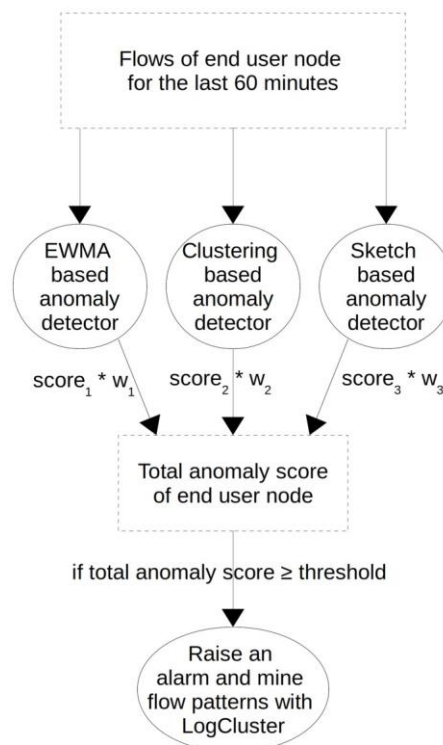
Flows of end user node for the last 60 minutes

EWMA based anomaly detector

Clustering based anomaly detector

Sketch based anomaly detector

$score_1 * w_1$

$score_2 * w_2$

$score_3 * w_3$

Total anomaly score of end user node

if total anomaly score ≥ threshold

Raise an alarm and mine flow patterns with LogCluster